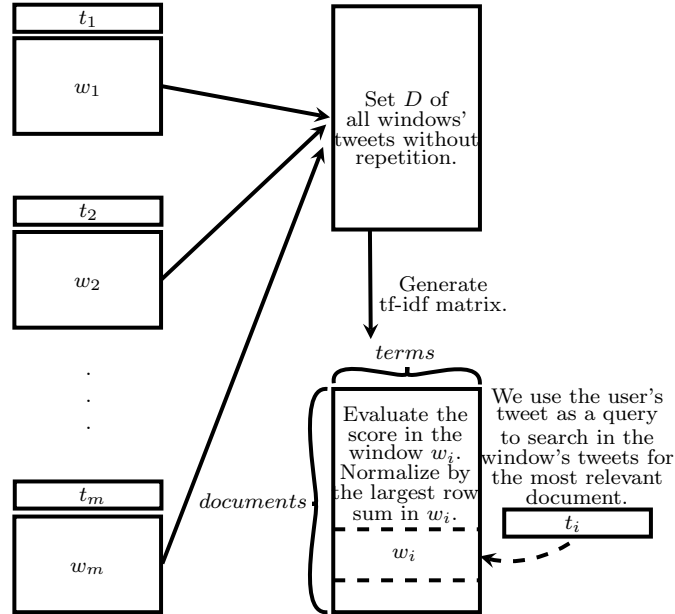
$t_1$

$w_1$

$t_2$

$w_2$

.
.
.

$t_m$

$w_m$

Set $D$ of all windows' tweets without repetition.

Generate tf-idf matrix.

$terms$

$documents$

Evaluate the score in the window $w_i$. Normalize by the largest row sum in $w_i$.

$w_i$

We use the user's tweet as a query to search in the window's tweets for the most relevant document.

$t_i$